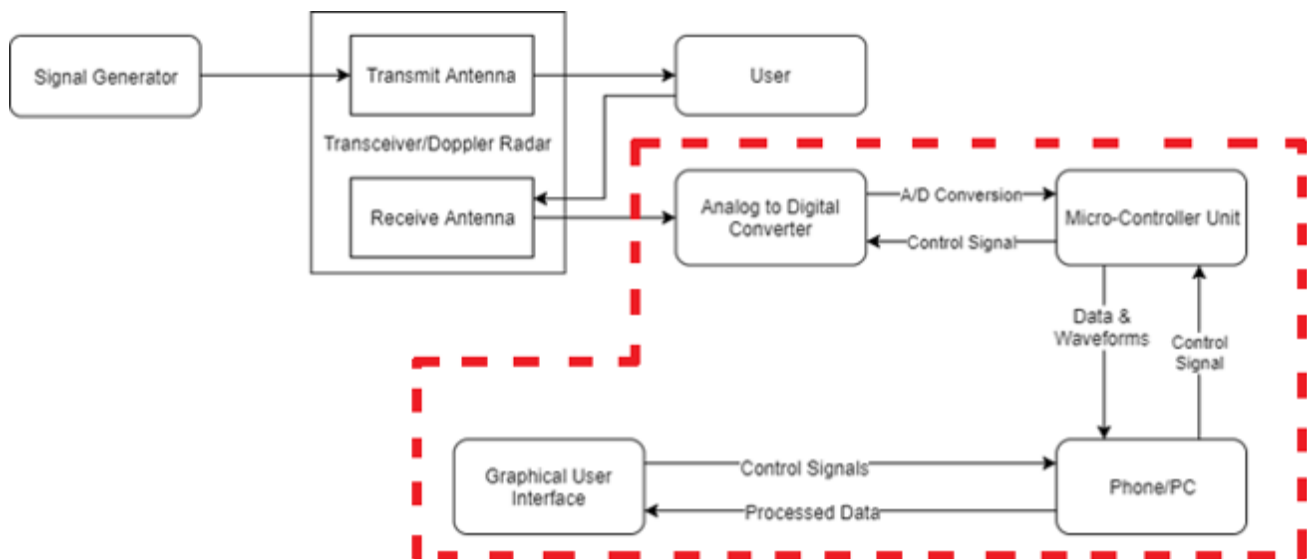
Signal Generator

Transmit Antenna

Transceiver/Doppler Radar

Receive Antenna

User

Analog to Digital Converter

A/D Conversion

Control Signal

Micro-Controller Unit

Data & Waveforms

Control Signal

Graphical User Interface

Control Signals

Processed Data

Phone/PC